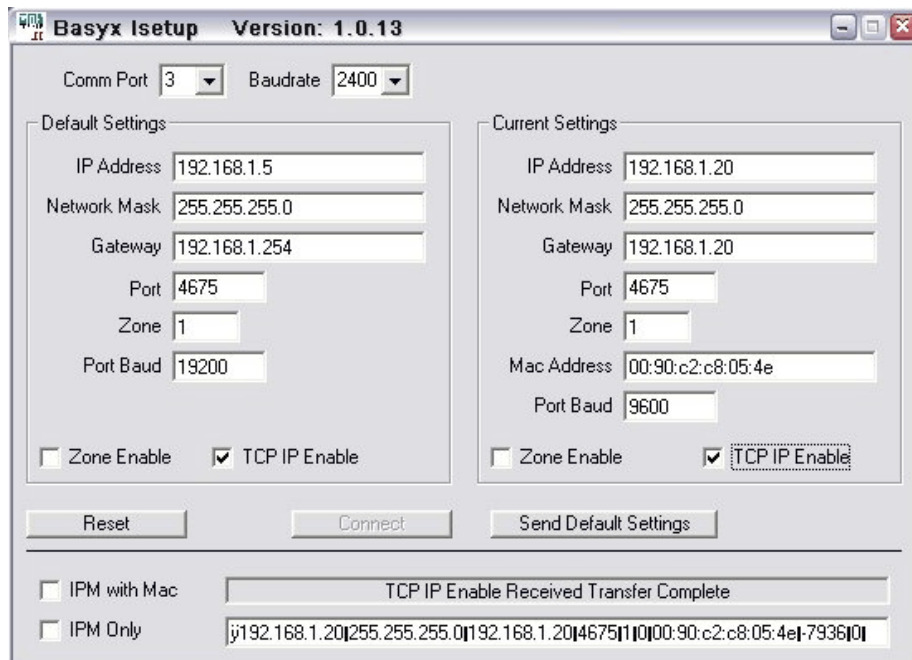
Basyx Isetup Version: 1.0.13

Comm Port 3 Baudrate 2400

Default Settings

IP Address 192.168.1.5

Network Mask 255.255.255.0

Gateway 192.168.1.254

Port 4675

Zone 1

Port Baud 19200

Zone Enable

TCP IP Enable

Current Settings

IP Address 192.168.1.20

Network Mask 255.255.255.0

Gateway 192.168.1.20

Port 4675

Zone 1

Mac Address 00:90:c2:c8:05:4e

Port Baud 9600

Zone Enable

TCP IP Enable

Reset

Connect

Send Default Settings

IPM with Mac

TCP IP Enable Received Transfer Complete

IPM Only

ÿ192.168.1.20|255.255.255.0|192.168.1.20|4675|1|0|00:90:c2:c8:05:4e|-7936|0|